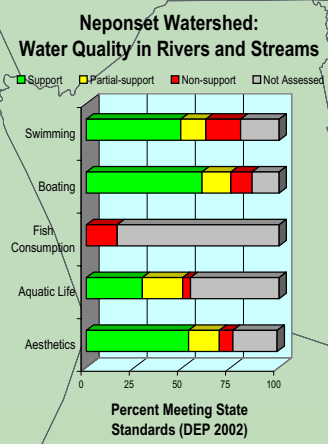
Neponset Watershed:
Water Quality in Rivers and Streams

Support
Partial-support
Non-support
Not Assessed

Swimming
Boating
Fish Consumption
Aquatic Life
Aesthetics

0
25
50
75
100

Percent Meeting State Standards (DEP 2002)